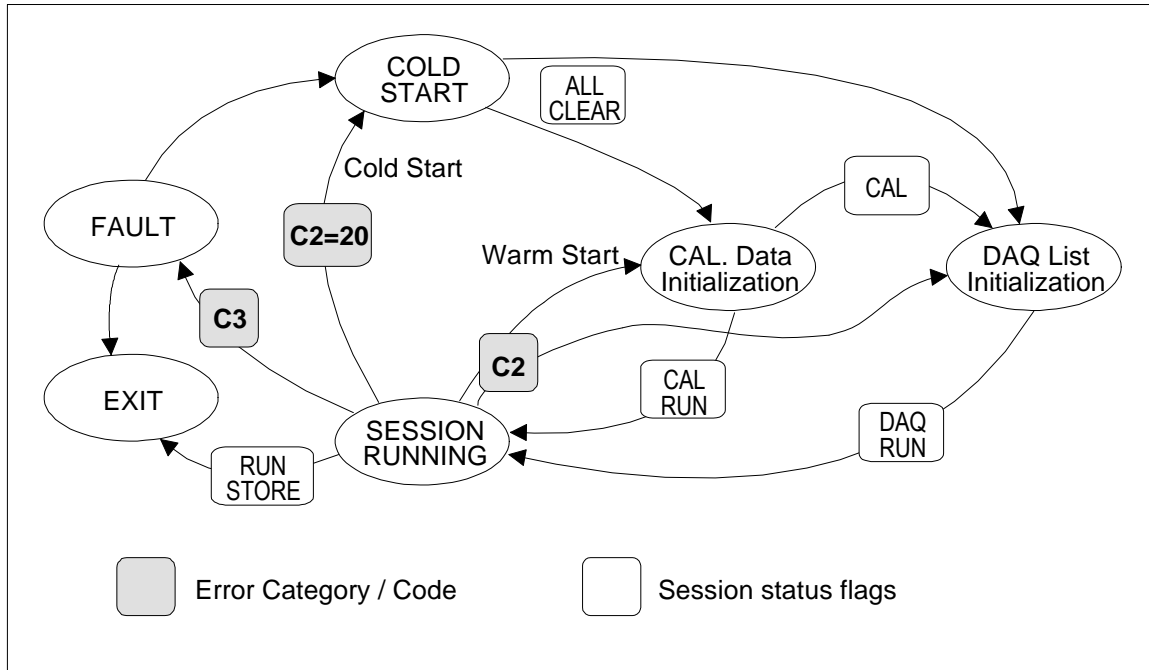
COLD START

ALL CLEAR

Cold Start

FAULT

C2=20

CAL

Warm Start

CAL. Data Initialization

DAQ List Initialization

C3

C2

EXIT

CAL RUN

SESSION RUNNING

DAQ RUN

RUN STORE

Error Category / Code

Session status flags